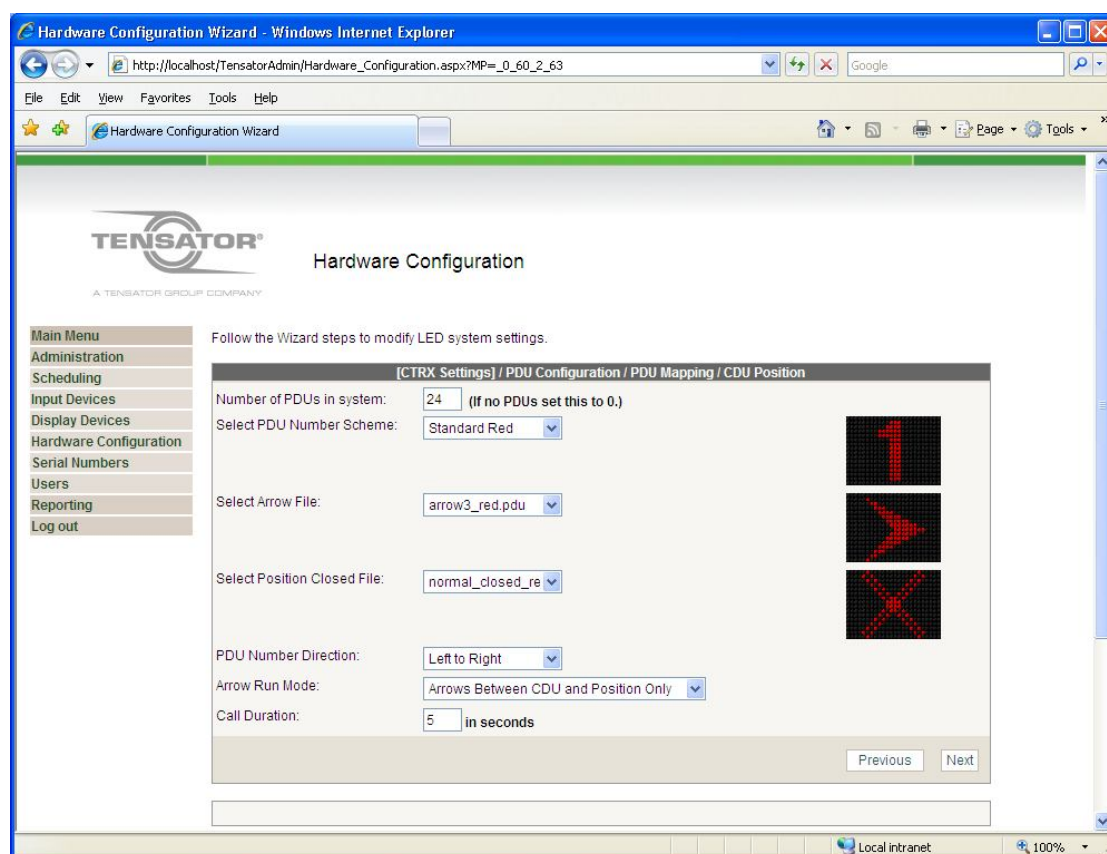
Hardware Configuration Wizard - Windows Internet Explorer

http://localhost/TensatorAdmin/Hardware_Configuration.aspx?MP=_0_60_2_63

Google

File Edit View Favorites Tools Help

Hardware Configuration Wizard

Page Tools

TENSATOR®

A TENSATOR GROUP COMPANY

Hardware Configuration

Main Menu
Administration
Scheduling
Input Devices
Display Devices
Hardware Configuration
Serial Numbers
Users
Reporting
Log out

Follow the Wizard steps to modify LED system settings.

[CTRX Settings] / PDU Configuration / PDU Mapping / CDU Position

Number of PDUs in system: 24 (If no PDUs set this to 0.)

Select PDU Number Scheme: Standard Red

1

Select Arrow File: arrow3_red.pdu

Select Position Closed File: normal_closed_re

PDU Number Direction: Left to Right

Arrow Run Mode: Arrows Between CDU and Position Only

Call Duration: 5 in seconds

Previous Next

Local intranet

100%